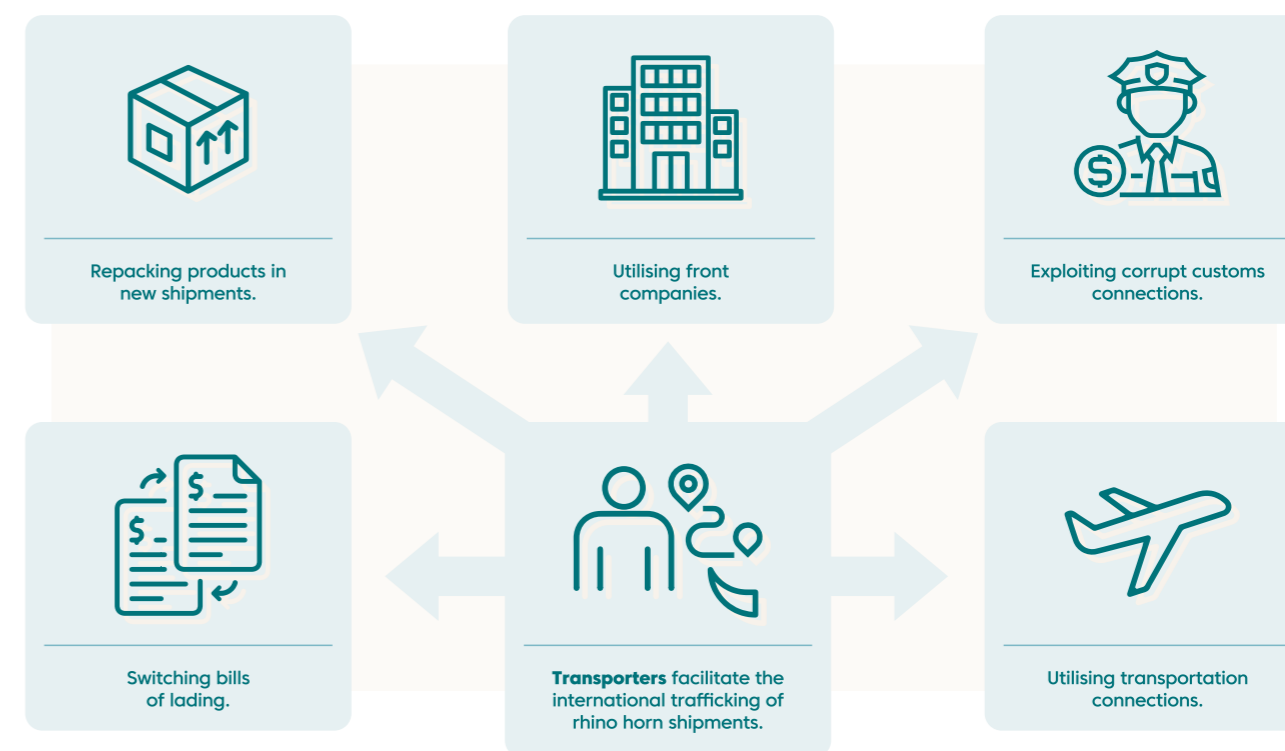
Repacking products in new shipments.

Utilising front companies.

Exploiting corrupt customs connections.

Switching bills of lading.

**Transporters** facilitate the international trafficking of rhino horn shipments.

Utilising transportation connections.